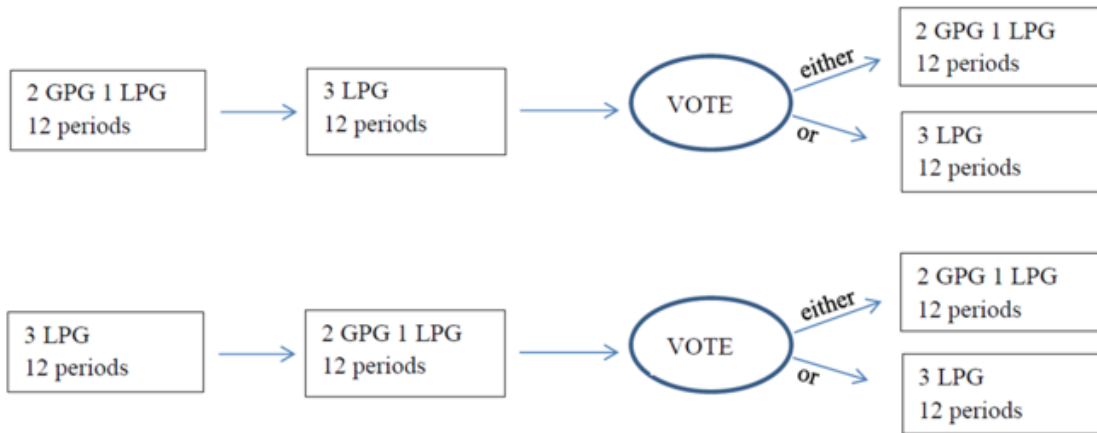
2 GPG 1 LPG
12 periods

3 LPG
12 periods

VOTE

either

2 GPG 1 LPG
12 periods

or

3 LPG
12 periods

3 LPG
12 periods

2 GPG 1 LPG
12 periods

VOTE

either

2 GPG 1 LPG
12 periods

or

3 LPG
12 periods